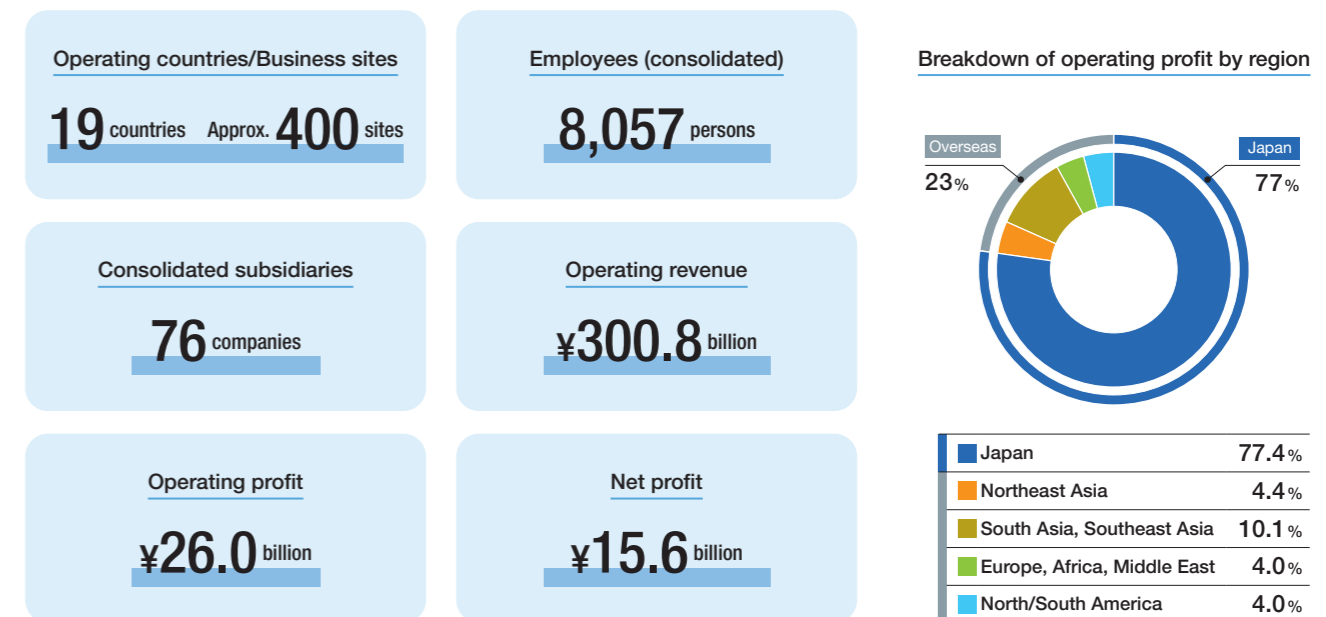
Operating countries/Business sites

19 countries Approx. 400 sites

Employees (consolidated)

8,057 persons

Consolidated subsidiaries

76 companies

Operating revenue

¥300.8 billion

Operating profit

¥26.0 billion

Net profit

¥15.6 billion

Breakdown of operating profit by region

Overseas
23%

Japan
77%

| | |
|---|---|
| Japan | 77.4% |
| Northeast Asia | 4.4% |
| South Asia, Southeast Asia | 10.1% |
| Europe, Africa, Middle East | 4.0% |
| North/South America | 4.0% |